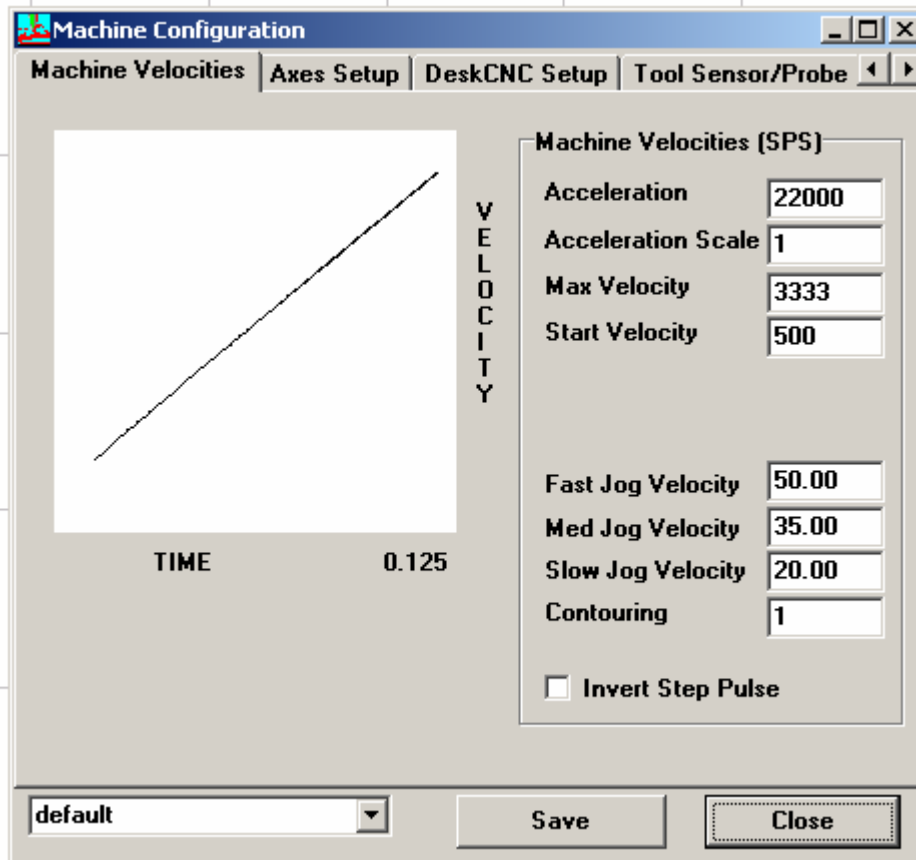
Machine Configuration

Machine Velocities | Axes Setup | DeskCNC Setup | Tool Sensor/Probe

VELOCITY

TIME 0.125

Machine Velocities (SPS)

Acceleration 22000
Acceleration Scale 1
Max Velocity 3333
Start Velocity 500

Fast Jog Velocity 50.00
Med Jog Velocity 35.00
Slow Jog Velocity 20.00
Contouring 1

Invert Step Pulse

default

Save

Close